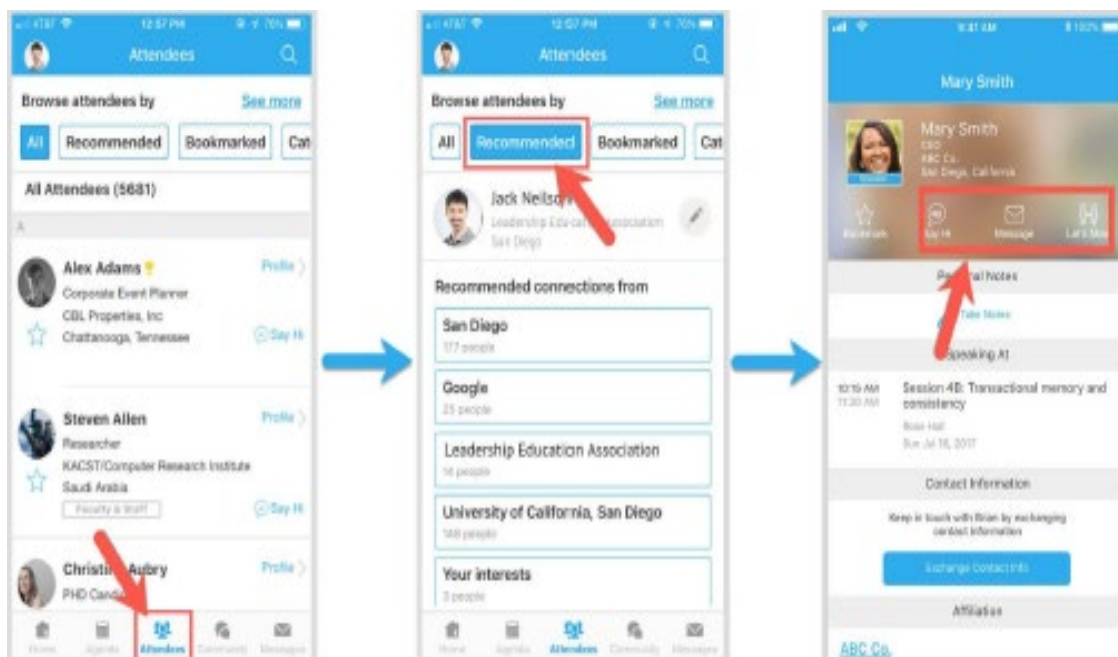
AT&T 12:57 PM 76%

Attendees

Browse attendees by See more

All Recommended Bookmarked Cat

All Attendees (5681)

A

Alex Adams
Corporate Event Planner
CBL Properties, Inc
Chattanooga, Tennessee
Profile
Say Hi

Steven Allen
Researcher
KACST/Computer Research Institute
Saudi Arabia
Faculty & Staff
Profile
Say Hi

Christi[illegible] Aubry
PHD Candi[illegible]
Profile

Home Agenda Attendees Community Messages

AT&T 12:57 PM 76%

Attendees

Browse attendees by See more

All Recommended Bookmarked Cat

Jack Neilso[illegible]
Leadership Educ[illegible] Association
San Diego

Recommended connections from

San Diego
177 people

Google
25 people

Leadership Education Association
14 people

University of California, San Diego
148 people

Your interests
3 people

Home Agenda Attendees Community Messages

9:41 AM 100%

Mary Smith

Mary Smith
CEO
ABC Co.
San Diego, California

Bookmark Say Hi Message Let's Meet

Personal Notes

Take Notes

Speaking At

10:15 AM 11:30 AM Session 4B: Transactional memory and consistency
Rose Hall
Sun Jul 16, 2017

Contact Information

Keep in touch with Brian by exchanging contact information

Exchange Contact Info

Affiliation

ABC Co.